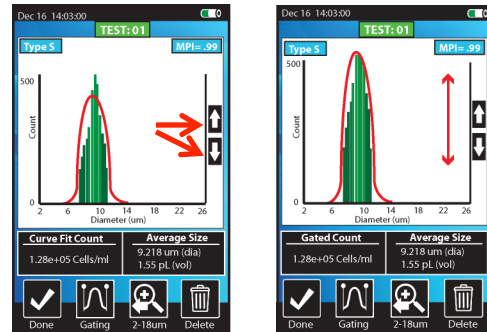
Dec 16 14:03:00
TEST: 01
Type S
MPI=.99
500
Count
2 6 10 14 18 22 26
Diameter (um)
Curve Fit Count
1.28e+05 Cells/ml
Average Size
9.218 um (dia)
1.55 pL (vol)
Done
Gating
2-18um
Delete

Dec 16 14:03:00
TEST: 01
Type S
MPI=.99
500
Count
2 6 10 14 18 22 26
Diameter (um)
Gated Count
1.28e+05 Cells/ml
Average Size
9.218 um (dia)
1.55 pL (vol)
Done
Gating
2-18um
Delete